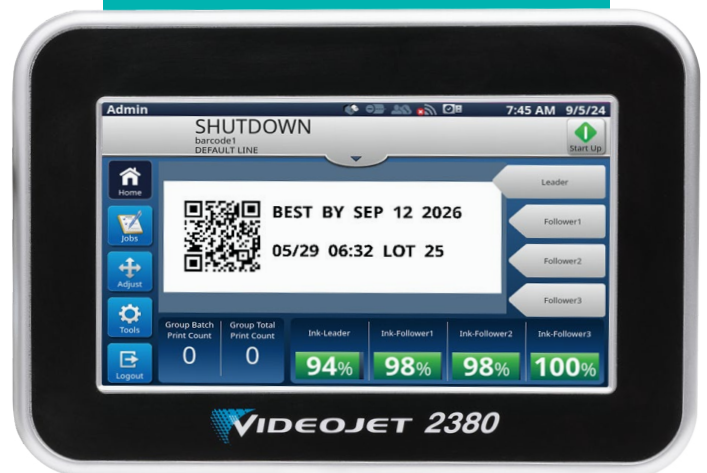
Admin

7:45 AM 9/5/24

SHUTDOWN
barcode1
DEFAULT LINE

Start Up

Home

Jobs

Adjust

Tools

Logout

BEST BY SEP 12 2026

05/29 06:32 LOT 25

Leader

Follower1

Follower2

Follower3

| Group Batch Print Count | Group Total Print Count | Ink-Leader | Ink-Follower1 | Ink-Follower2 | Ink-Follower3 |
|---|---|---|---|---|---|
| 0 | 0 | 94% | 98% | 98% | 100% |

VIDEOJET 2380